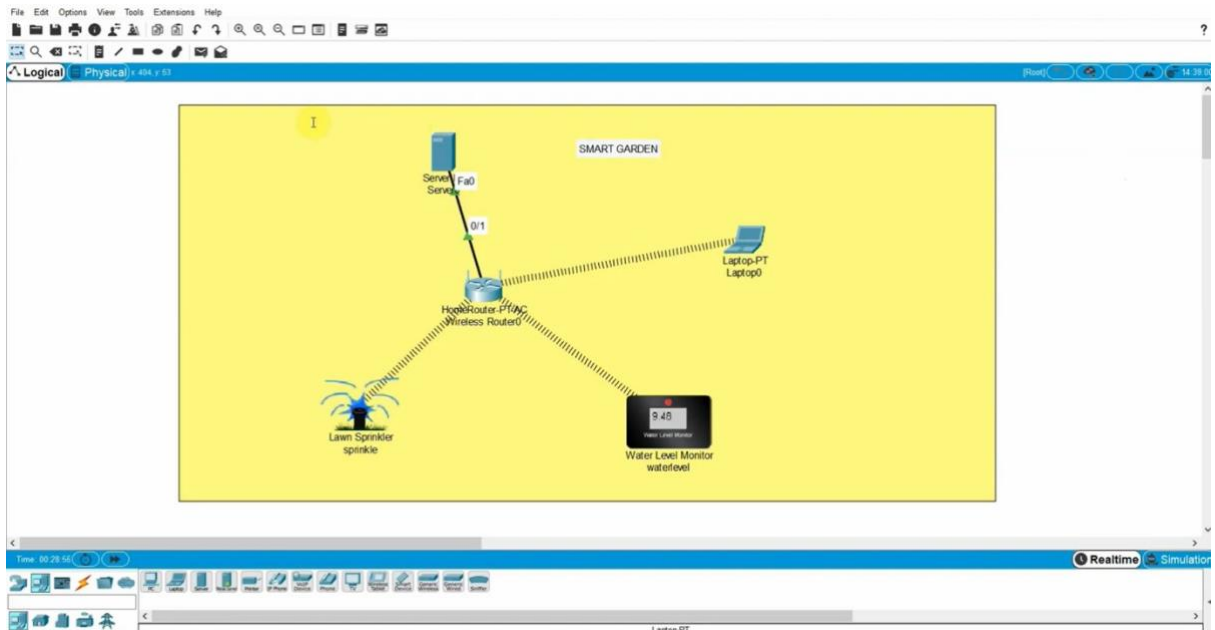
File Edit Options View Tools Extensions Help

?

Logical Physical x 404, y 53

[Root]

14:39:0

SMART GARDEN

Server Server

Fa0

0/1

Laptop-PT
Laptop0

HomeRouter-PT-AC
Wireless Router0

Lawn Sprinkler
sprinkle

9.48

Water Level Monitor

Water Level Monitor
waterlevel

Time: 00:28:56

Realtime Simulation

Laptop-PT